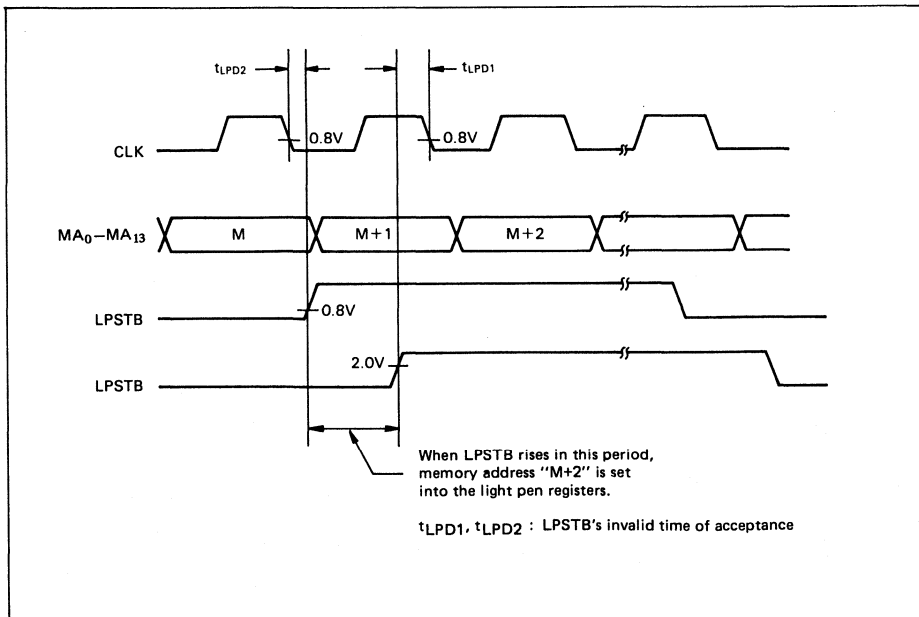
$t_{LPD2}$

$t_{LPD1}$

CLK

0.8V

0.8V

$MA_0$–$MA_{13}$

M

M+1

M+2

LPSTB

0.8V

LPSTB

2.0V

When LPSTB rises in this period, memory address "M+2" is set into the light pen registers.

$t_{LPD1}$, $t_{LPD2}$ : LPSTB's invalid time of acceptance